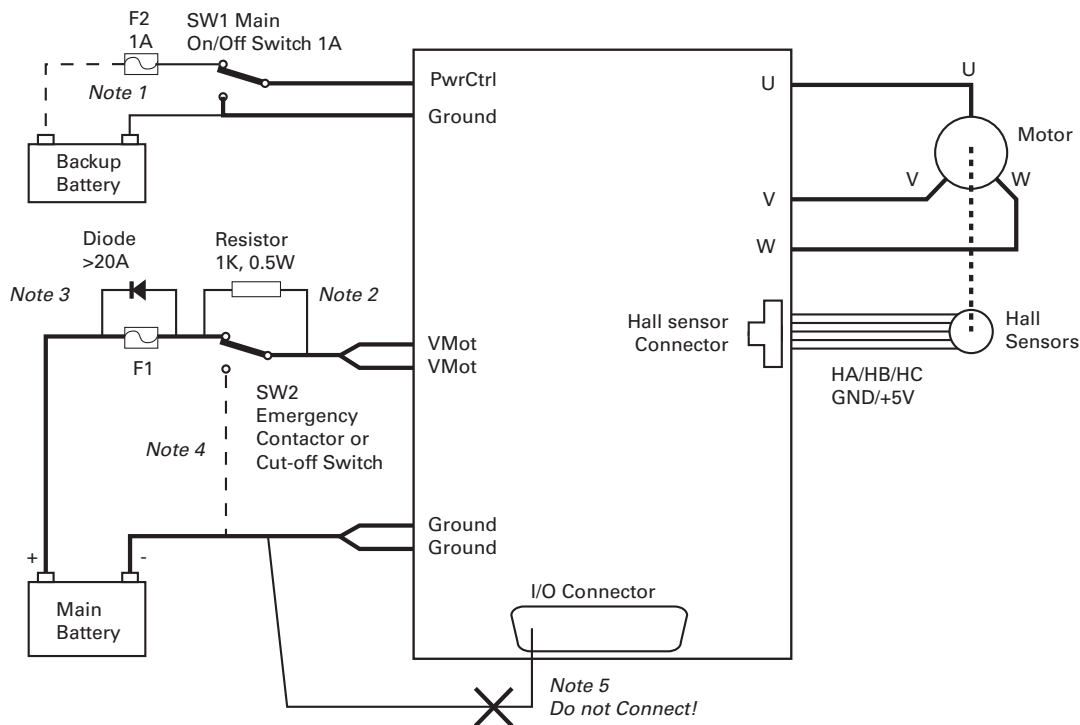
F2
1A

SW1 Main
On/Off Switch 1A

Note 1

Backup
Battery

PwrCtrl

Ground

U

U

Motor

V

W

V

W

Diode
>20A

Resistor
1K, 0.5W

Note 3

Note 2

F1

VMot
VMot

Hall sensor
Connector

Hall
Sensors

HA/HB/HC
GND/+5V

SW2
Emergency
Contactor or
Cut-off Switch

Note 4

Ground
Ground

+

-

Main
Battery

I/O Connector

Note 5
Do not Connect!